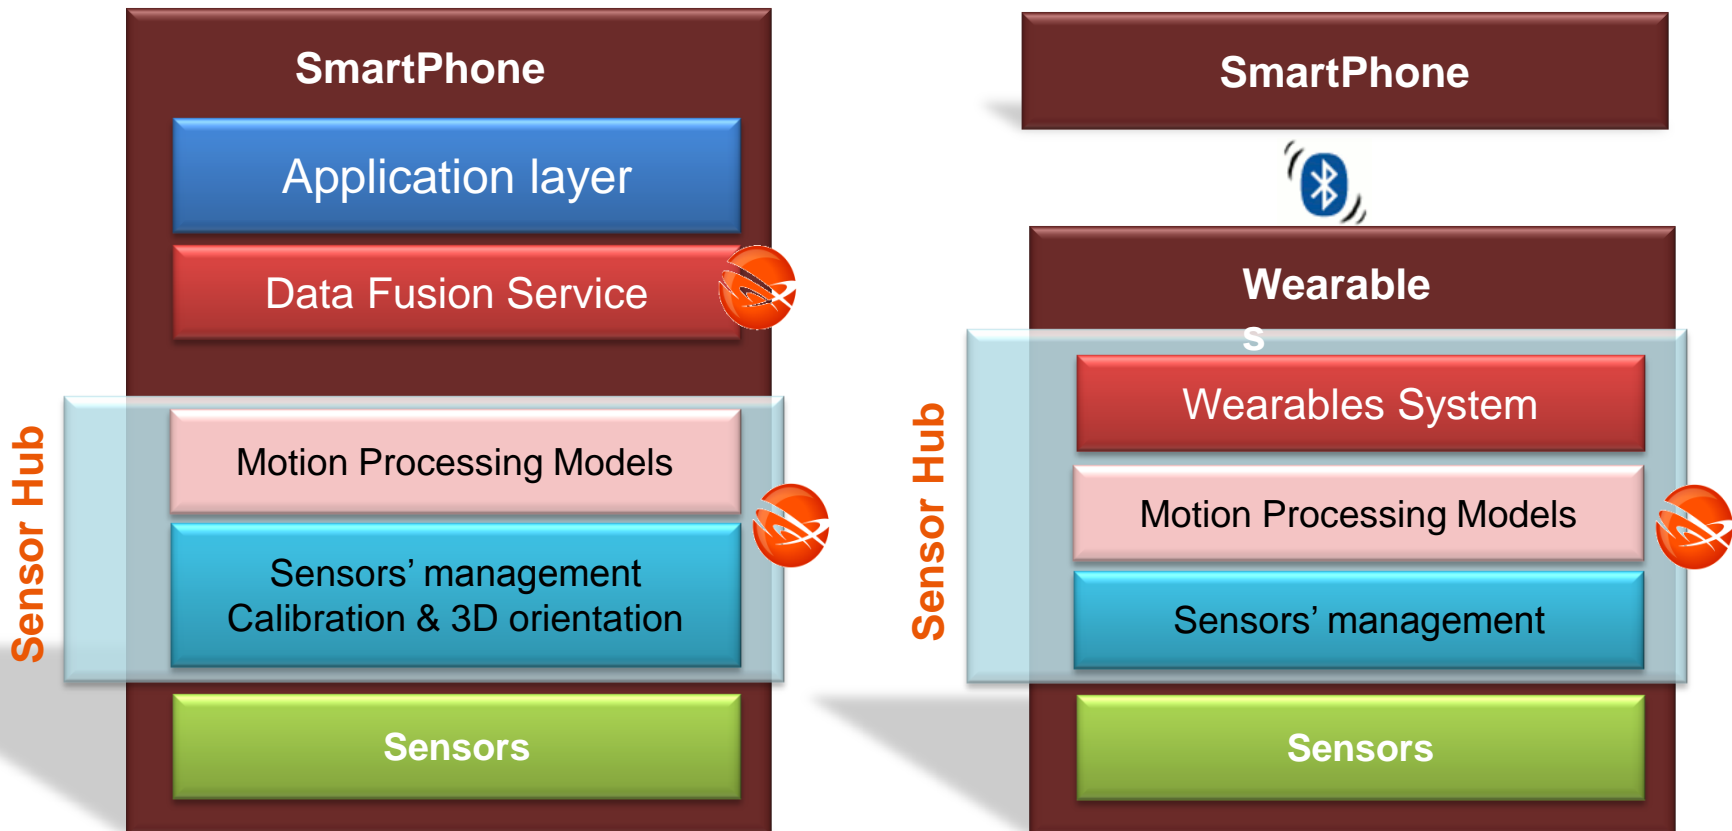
SmartPhone

Application layer

Data Fusion Service

Sensor Hub

Motion Processing Models

Sensors' management
Calibration & 3D orientation

Sensors

SmartPhone

Wearable
s

Sensor Hub

Wearables System

Motion Processing Models

Sensors' management

Sensors